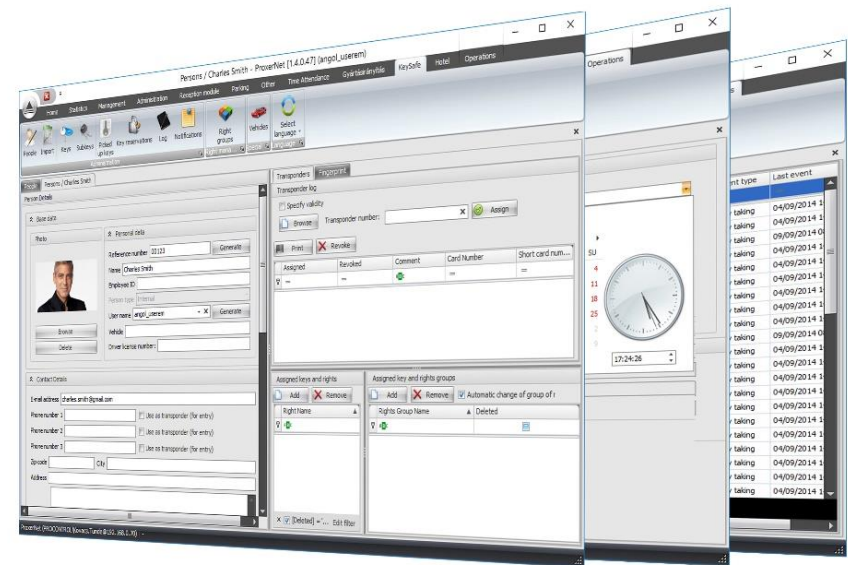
Persons / Charles Smith - ProxerNet [1.4.0.47] (angol_userem)

Home Statistics Management Administration Reception module Parking Other Time Attendance Gyártásirányítás KeySafe Hotel Operations

People Import Keys Subkeys Picked up keys Key reservations Log Notifications Right groups Vehicles Select language

People Persons Charles Smith

Person Details

Base data

Photo

Personal data

Reference number 20123 Generate

Name Charles Smith

Employee ID

Person type Internal

User name angol_userem Generate

Vehicle

Driver license number:

Browse

Delete

Contact Details

E-mail address charles.smith@gmail.com

Phone number 1 Use as transponder (for entry)

Phone number 2 Use as transponder (for entry)

Phone number 3 Use as transponder (for entry)

Zip code City

Address

Transponders Fingerprint

Transponder log

Specify validity

Browse Transponder number: Assign

Print Revoke

| Assigned | Revoked | Comment | Card Number | Short card num... |
|---|---|---|---|---|
| = | = | | = | = |

Assigned keys and rights

Add Remove

Right Name

[Deleted] =' ... Edit filter

Assigned key and rights groups

Add Remove Automatic change of group of r

| Rights Group Name | Deleted |
|---|---|

Operations

SU

4

11

18

25

17:24:26

| ent type | Last event |
|---|---|
| taking | 04/09/2014 1 |
| taking | 04/09/2014 1 |
| taking | 09/09/2014 0 |
| taking | 04/09/2014 1 |
| taking | 04/09/2014 1 |
| taking | 04/09/2014 1 |
| taking | 04/09/2014 1 |
| taking | 04/09/2014 1 |
| taking | 04/09/2014 1 |
| taking | 09/09/2014 0 |
| taking | 04/09/2014 1 |
| taking | 04/09/2014 1 |
| taking | 04/09/2014 1 |
| taking | 04/09/2014 1 |
| taking | 04/09/2014 1 |
| taking | 04/09/2014 1 |
| taking | 04/09/2014 1 |
| taking | 04/09/2014 1 |

ProxerNet (PROCONTROL\kovacs.Tamás @192.168.1.78)